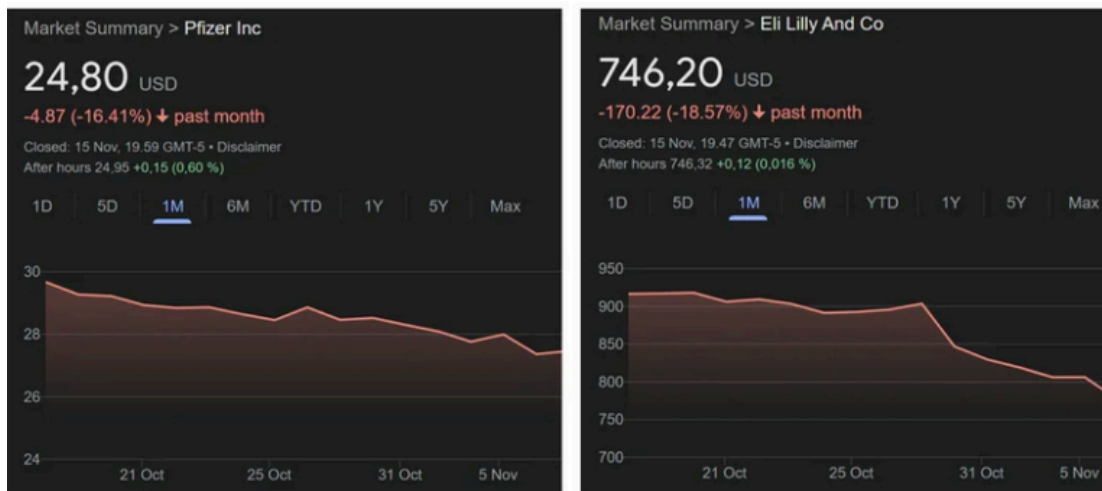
Market Summary > Pfizer Inc

24,80 USD

-4.87 (-16.41%) ↓ past month

Closed: 15 Nov, 19.59 GMT-5 • Disclaimer
After hours 24,95 +0,15 (0,60 %)

1D 5D 1M 6M YTD 1Y 5Y Max

30
28
26
24

21 Oct 25 Oct 31 Oct 5 Nov

Market Summary > Eli Lilly And Co

746,20 USD

-170.22 (-18.57%) ↓ past month

Closed: 15 Nov, 19.47 GMT-5 • Disclaimer
After hours 746,32 +0,12 (0,016 %)

1D 5D 1M 6M YTD 1Y 5Y Max

950
900
850
800
750
700

21 Oct 25 Oct 31 Oct 5 Nov